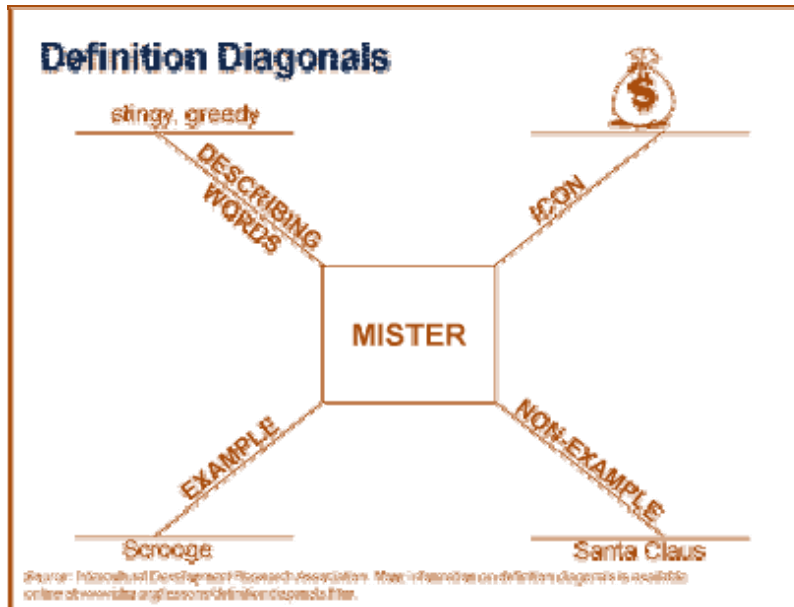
Definition Diagonals

stingy, greedy

DESCRIBING WORDS

$

ICON

MISTER

EXAMPLE

NON-EXAMPLE

Scrooge

Santa Claus

Source: Intercultural Development Research Association. More information on definition diagonals is available online at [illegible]